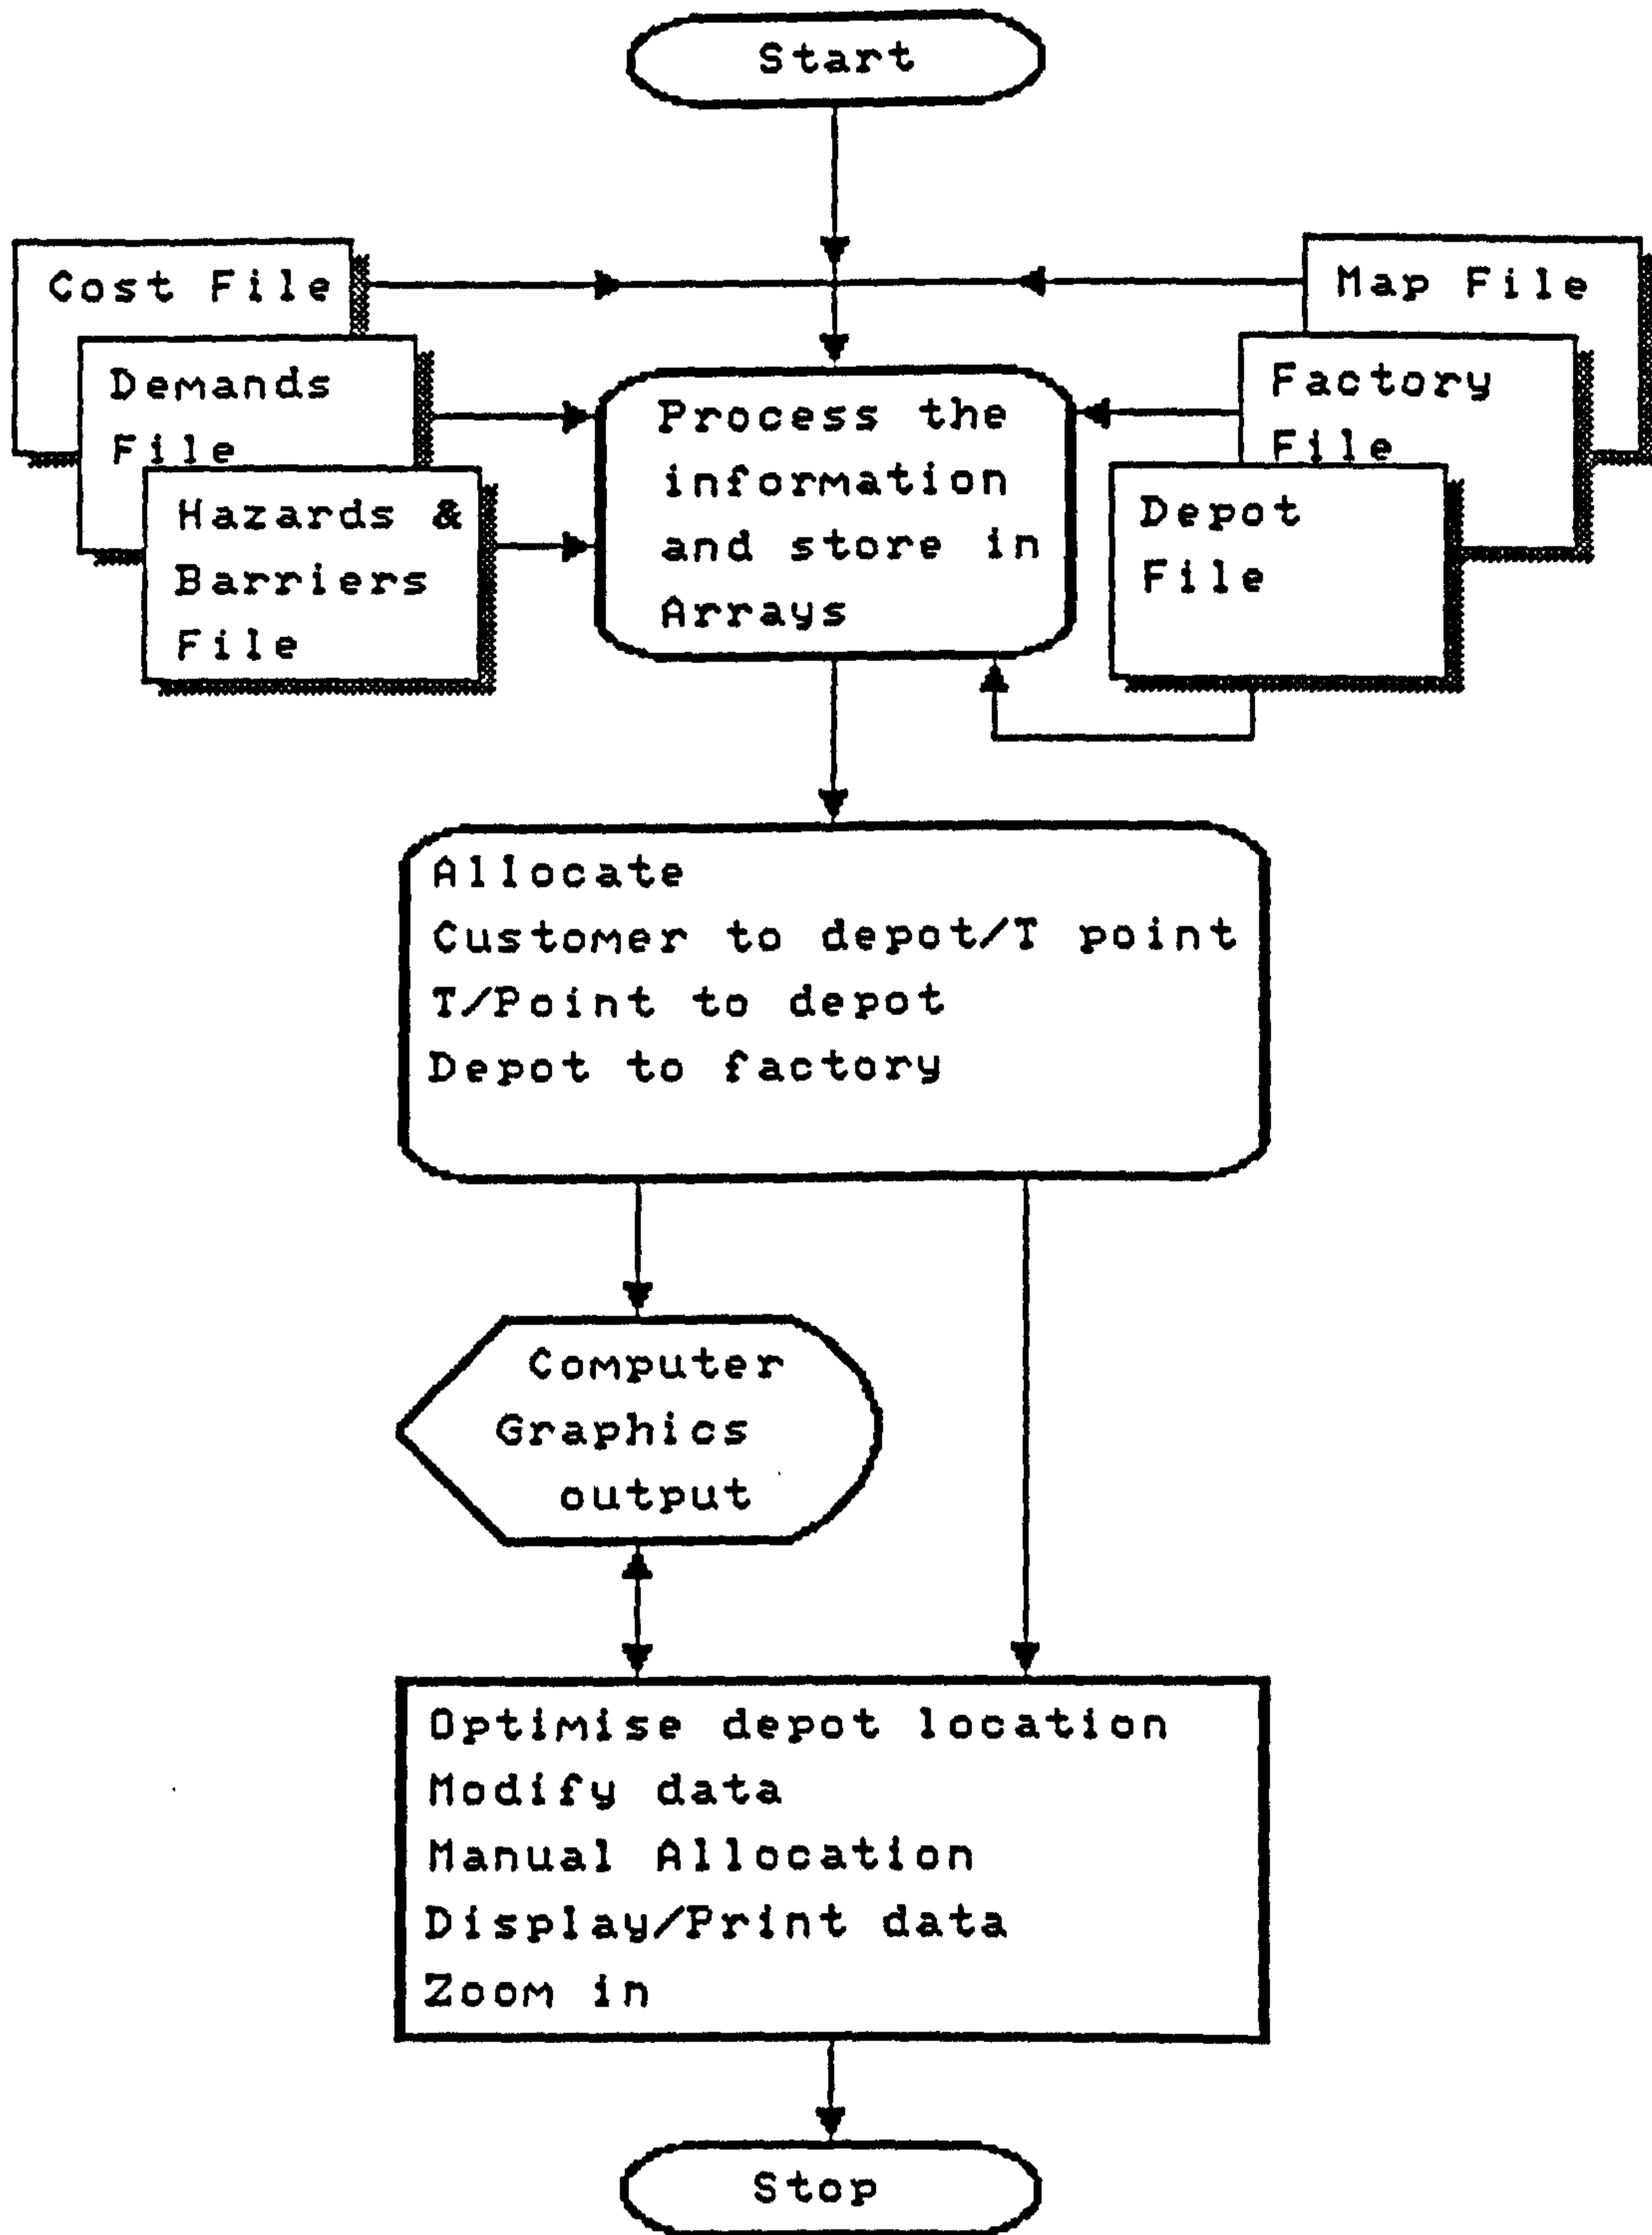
Start

Cost File

Demands File

Hazards & Barriers File

Process the information and store in Arrays

Map File

Factory File

Depot File

Allocate
Customer to depot/T point
T/Point to depot
Depot to factory

Computer Graphics output

Optimise depot location
Modify data
Manual Allocation
Display/Print data
Zoom in

Stop